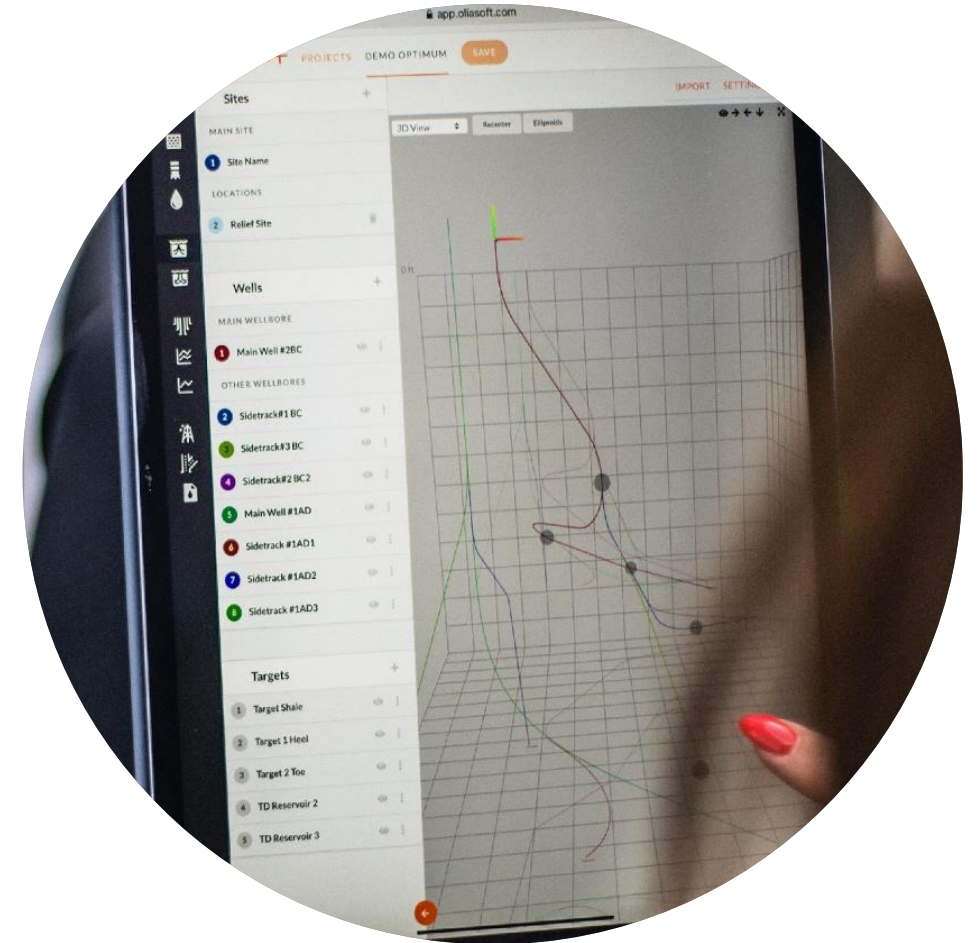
app.oliasoft.com

PROJECTS DEMO OPTIMUM SAVE

IMPORT SETTIN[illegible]

Sites

MAIN SITE

1 Site Name

LOCATIONS

2 Relief Site

3D View Recenter Ellipsoids

0 m

Wells

MAIN WELLBORE

1 Main Well #2BC

OTHER WELLBORES

2 Sidetrack#1 BC

3 Sidetrack#3 BC

4 Sidetrack#2 BC2

5 Main Well #1AD

6 Sidetrack #1AD1

7 Sidetrack #1AD2

8 Sidetrack #1AD3

Targets

1 Target Shale

2 Target 1 Heel

3 Target 2 Toe

4 TD Reservoir 2

5 TD Reservoir 3